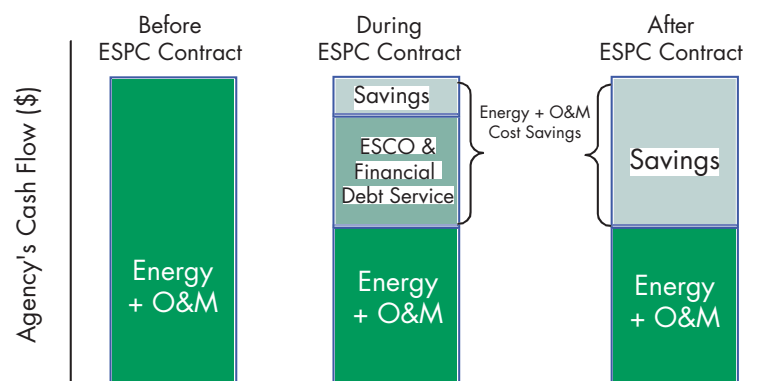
Before ESPC Contract

During ESPC Contract

After ESPC Contract

Agency's Cash Flow ($)

Energy + O&M

Savings

ESCO & Financial Debt Service

Energy + O&M

Energy + O&M Cost Savings

Savings

Energy + O&M